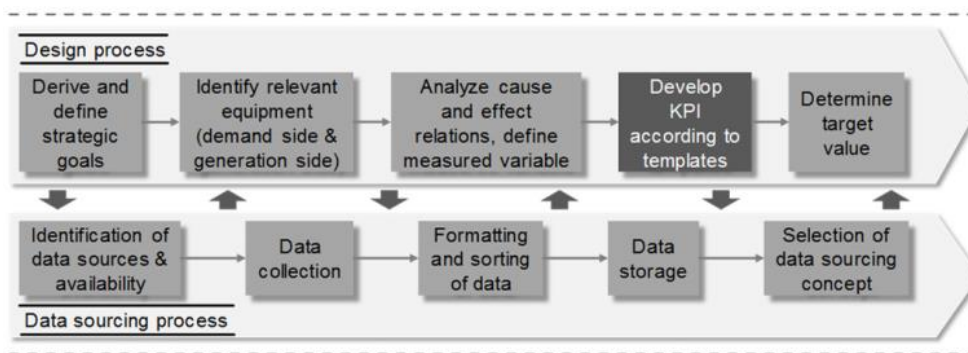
Design process

Derive and define strategic goals

Identify relevant equipment (demand side & generation side)

Analyze cause and effect relations, define measured variable

Develop KPI according to templates

Determine target value

Identification of data sources & availability

Data collection

Formatting and sorting of data

Data storage

Selection of data sourcing concept

Data sourcing process